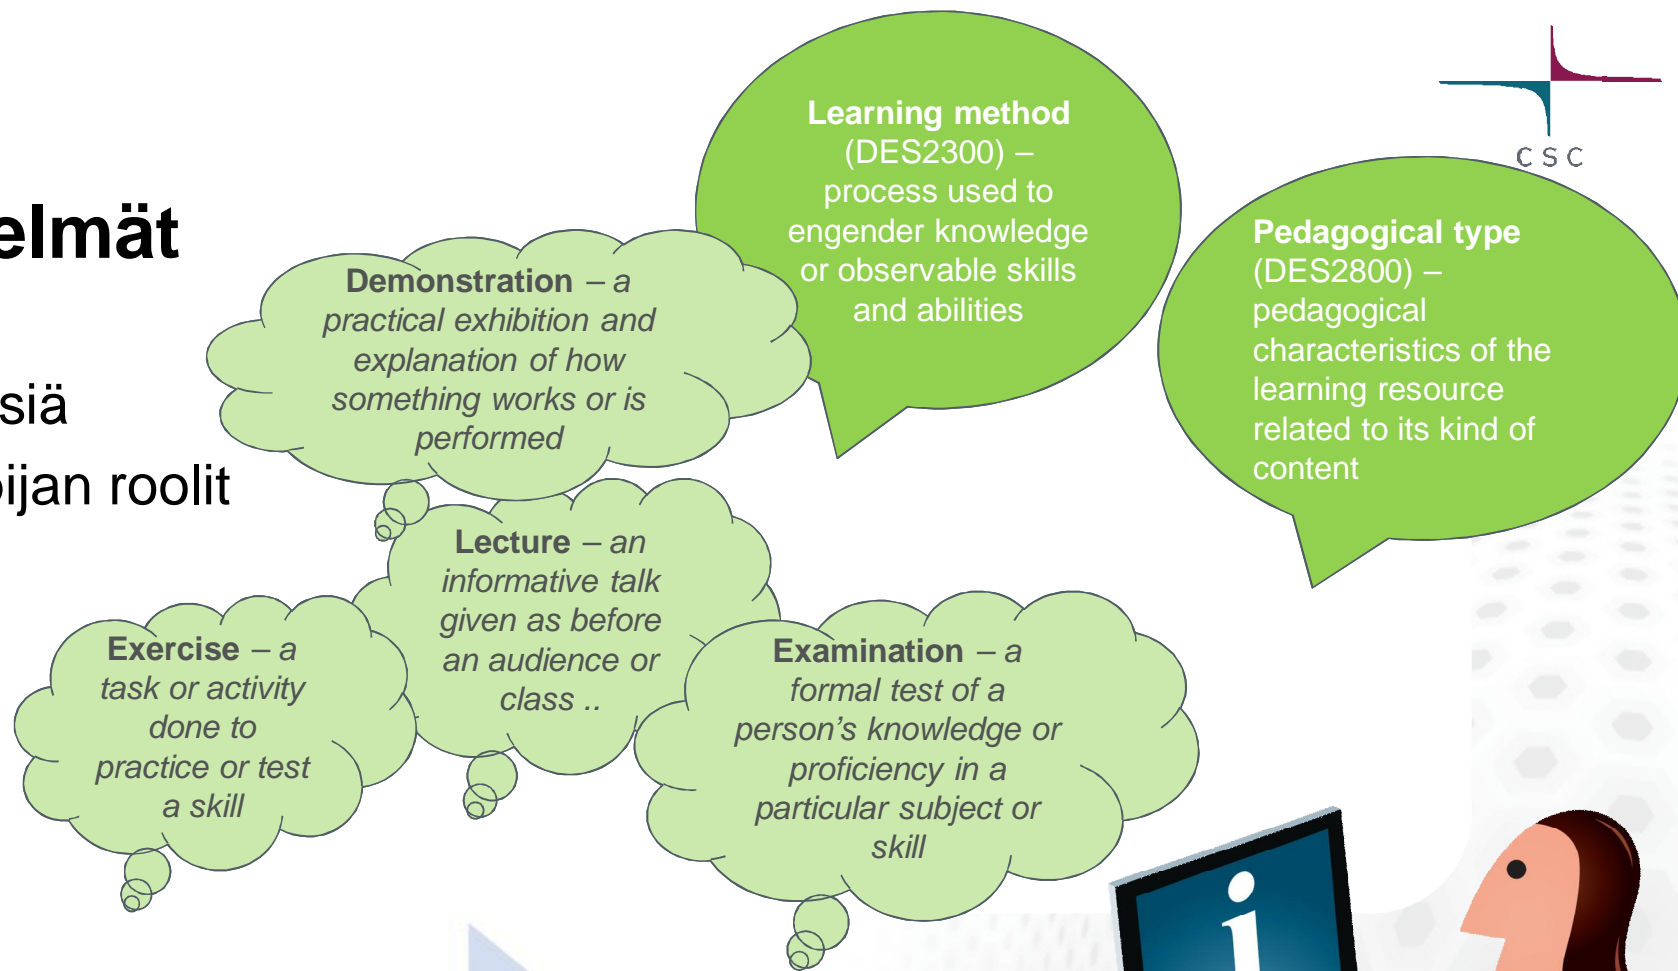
elmät

siä

ijan roolit

CSC

Learning method (DES2300) – process used to engender knowledge or observable skills and abilities

Pedagogical type (DES2800) – pedagogical characteristics of the learning resource related to its kind of content

Demonstration – a practical exhibition and explanation of how something works or is performed

Lecture – an informative talk given as before an audience or class ..

Exercise – a task or activity done to practice or test a skill

Examination – a formal test of a person's knowledge or proficiency in a particular subject or skill

i